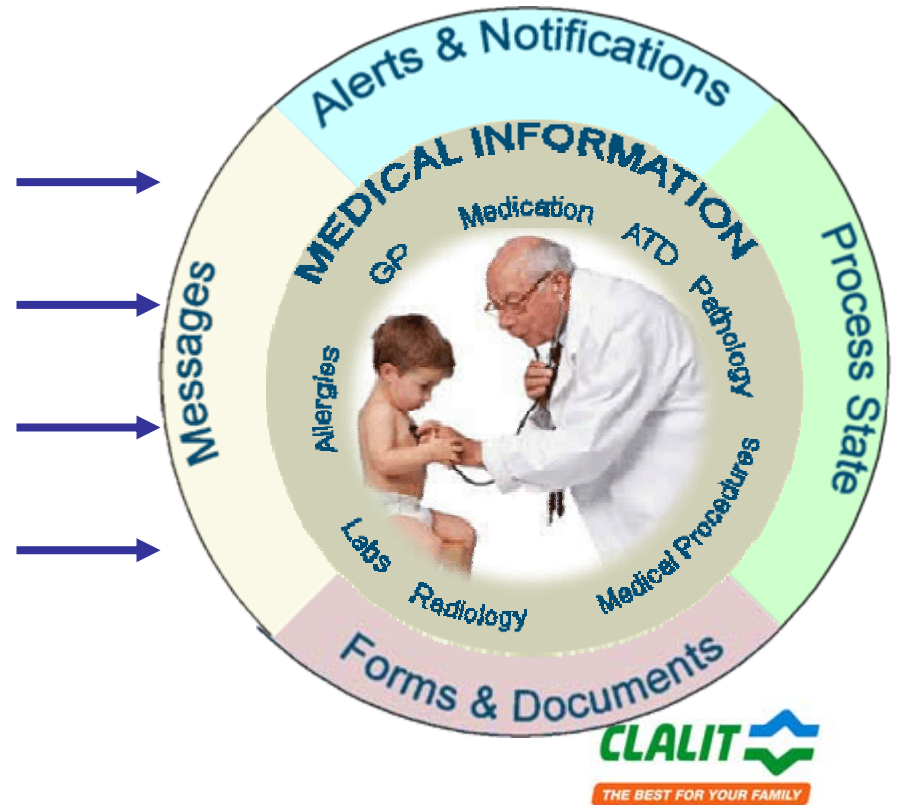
Alerts & Notifications

Messages

Process State

Forms & Documents

MEDICAL INFORMATION

GP

Medication

ATD

Pathology

Allergies

Medical Procedures

Labs

Radiology

CLALIT

THE BEST FOR YOUR FAMILY